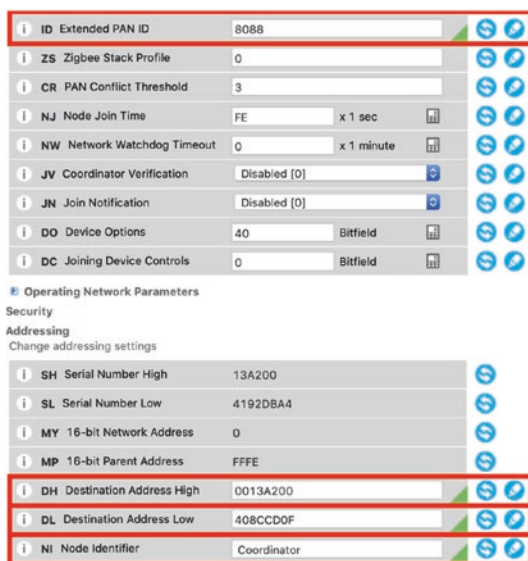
| | | | | |
|---|---|---|---|---|
| i | ID Extended PAN ID | 8088 | | |
| i | ZS Zigbee Stack Profile | 0 | | |
| i | CR PAN Conflict Threshold | 3 | | |
| i | NJ Node Join Time | FE | x 1 sec | |
| i | NW Network Watchdog Timeout | 0 | x 1 minute | |
| i | JV Coordinator Verification | Disabled [0] | | |
| i | JN Join Notification | Disabled [0] | | |
| i | DO Device Options | 40 | Bitfield | |
| i | DC Joining Device Controls | 0 | Bitfield | |

Operating Network Parameters

Security

Addressing

Change addressing settings

| | | |
|---|---|---|
| i | SH Serial Number High | 13A200 |
| i | SL Serial Number Low | 4192DBA4 |
| i | MY 16-bit Network Address | 0 |
| i | MP 16-bit Parent Address | FFFE |
| i | DH Destination Address High | 0013A200 |
| i | DL Destination Address Low | 408CCD0F |
| i | NI Node Identifier | Coordinator |